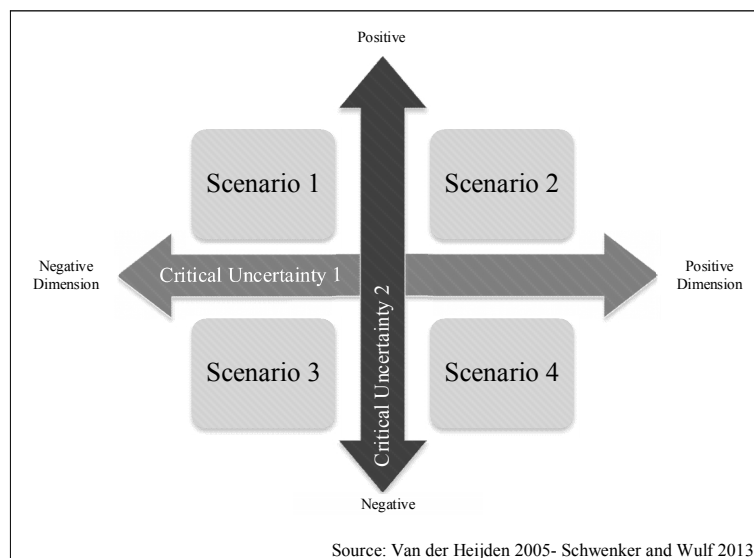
Positive

Scenario 1

Scenario 2

Negative Dimension

Critical Uncertainty 1

Critical Uncertainty 2

Positive Dimension

Scenario 3

Scenario 4

Negative

Source: Van der Heijden 2005- Schwenker and Wulf 2013